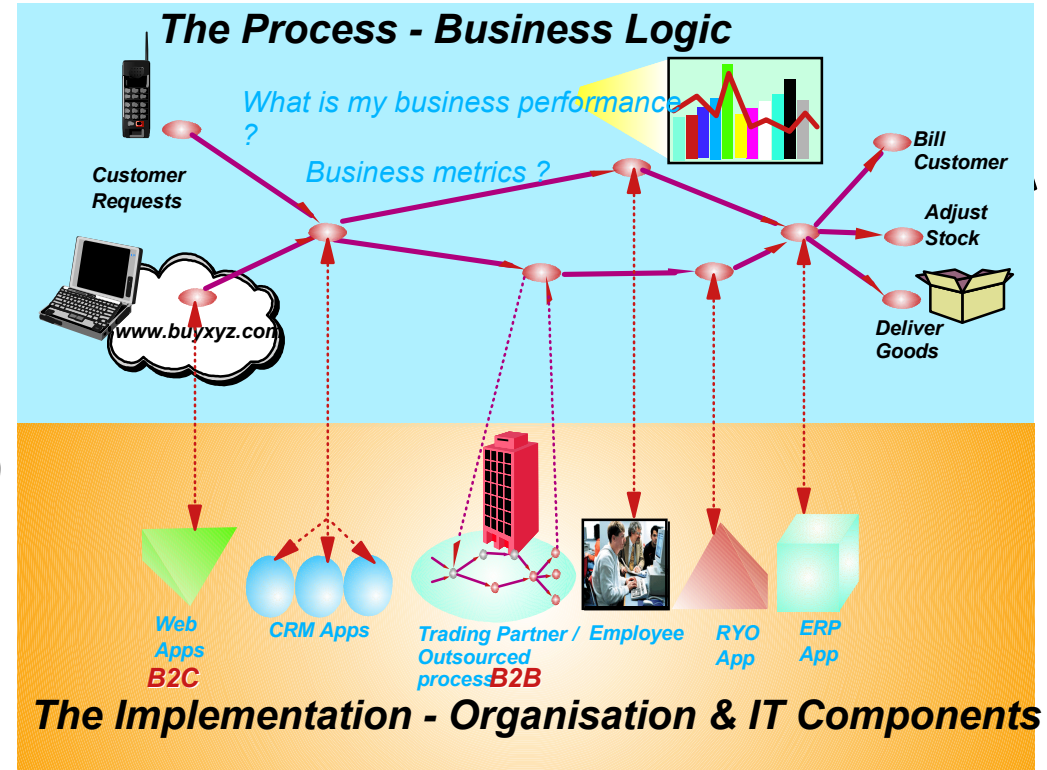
The Process - Business Logic

What is my business performance ?

Business metrics ?

Customer Requests

www.buyxyz.com

Bill Customer

Adjust Stock

Deliver Goods

Web Apps

B2C

CRM Apps

Trading Partner / Outsourced process

B2B

Employee

RYO App

ERP App

The Implementation - Organisation & IT Components